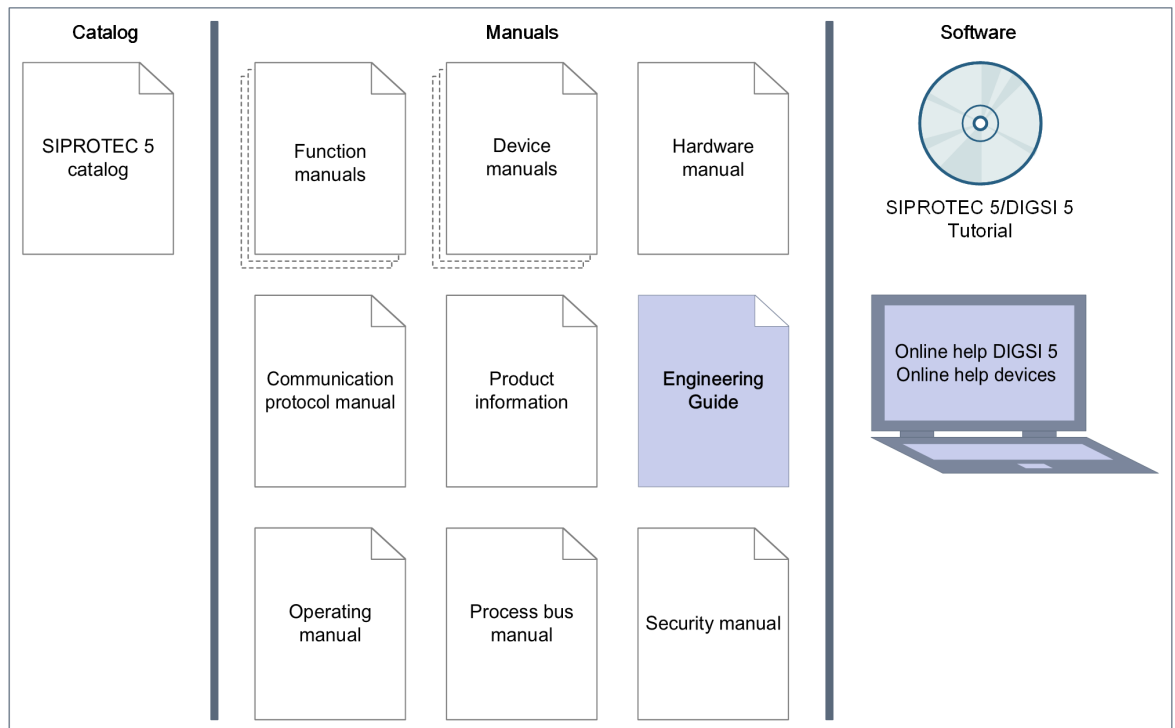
Catalog

SIPROTEC 5 catalog

Manuals

Function manuals

Device manuals

Hardware manual

Communication protocol manual

Product information

Engineering Guide

Operating manual

Process bus manual

Security manual

Software

SIPROTEC 5/DIGSI 5 Tutorial

Online help DIGSI 5
Online help devices